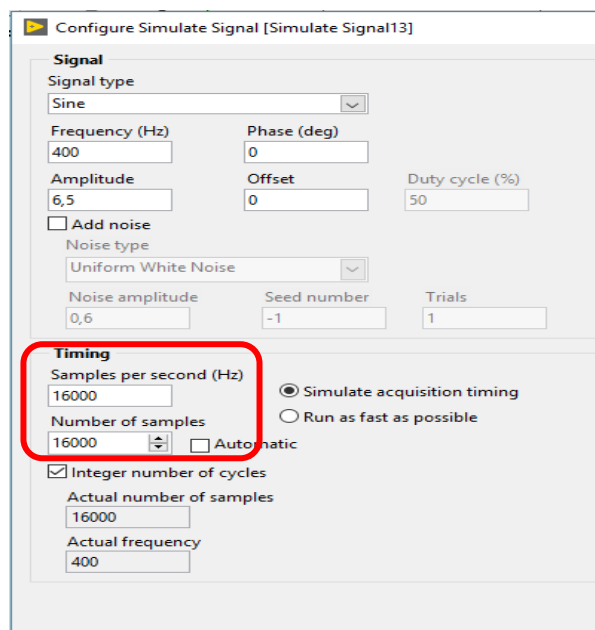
Configure Simulate Signal [Simulate Signal13]

Signal

Signal type

Sine

Frequency (Hz)

400

Phase (deg)

0

Amplitude

6,5

Offset

0

Duty cycle (%)

50

Add noise

Noise type

Uniform White Noise

Noise amplitude

0,6

Seed number

-1

Trials

1

Timing

Samples per second (Hz)

16000

Simulate acquisition timing

Run as fast as possible

Number of samples

16000

Automatic

Integer number of cycles

Actual number of samples

16000

Actual frequency

400